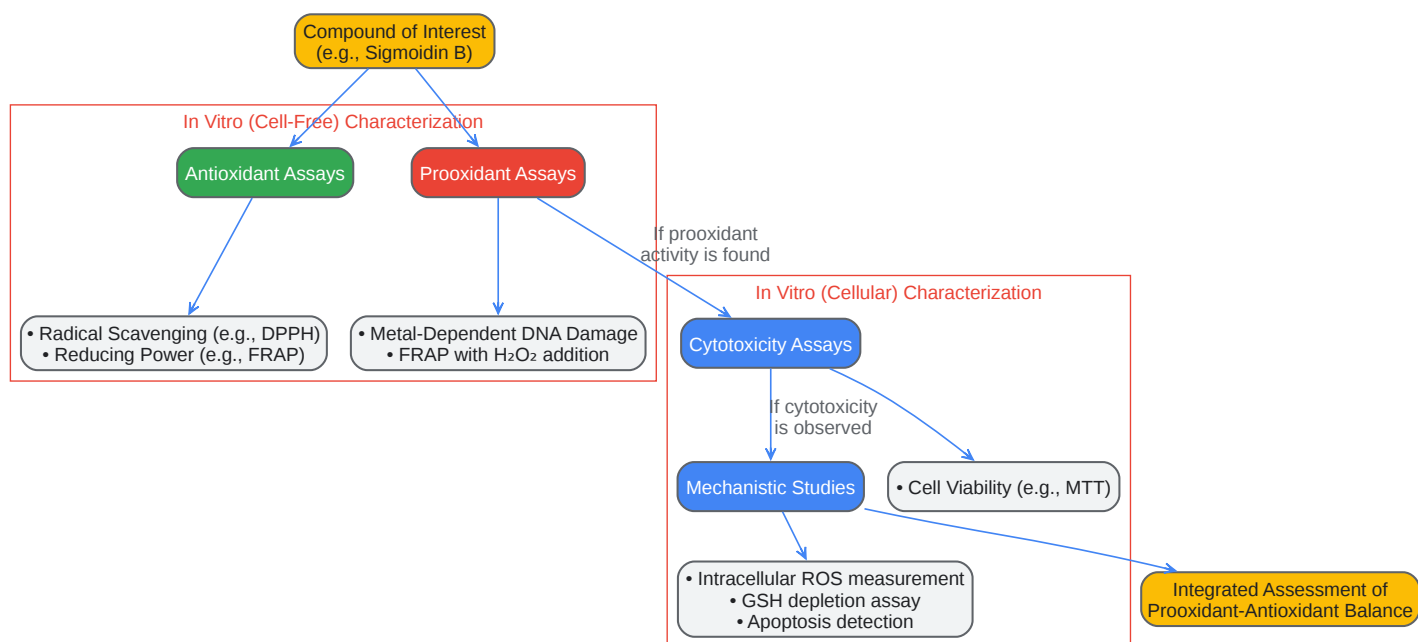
Compound of Interest
(e.g., Sigmoidin B)

In Vitro (Cell-Free) Characterization

Antioxidant Assays

Prooxidant Assays

• Radical Scavenging (e.g., DPPH)
• Reducing Power (e.g., FRAP)

• Metal-Dependent DNA Damage
• FRAP with $H_2O_2$ addition

If prooxidant activity is found

In Vitro (Cellular) Characterization

Cytotoxicity Assays

If cytotoxicity is observed

Mechanistic Studies

• Cell Viability (e.g., MTT)

• Intracellular ROS measurement
• GSH depletion assay
• Apoptosis detection

Integrated Assessment of Prooxidant-Antioxidant Balance